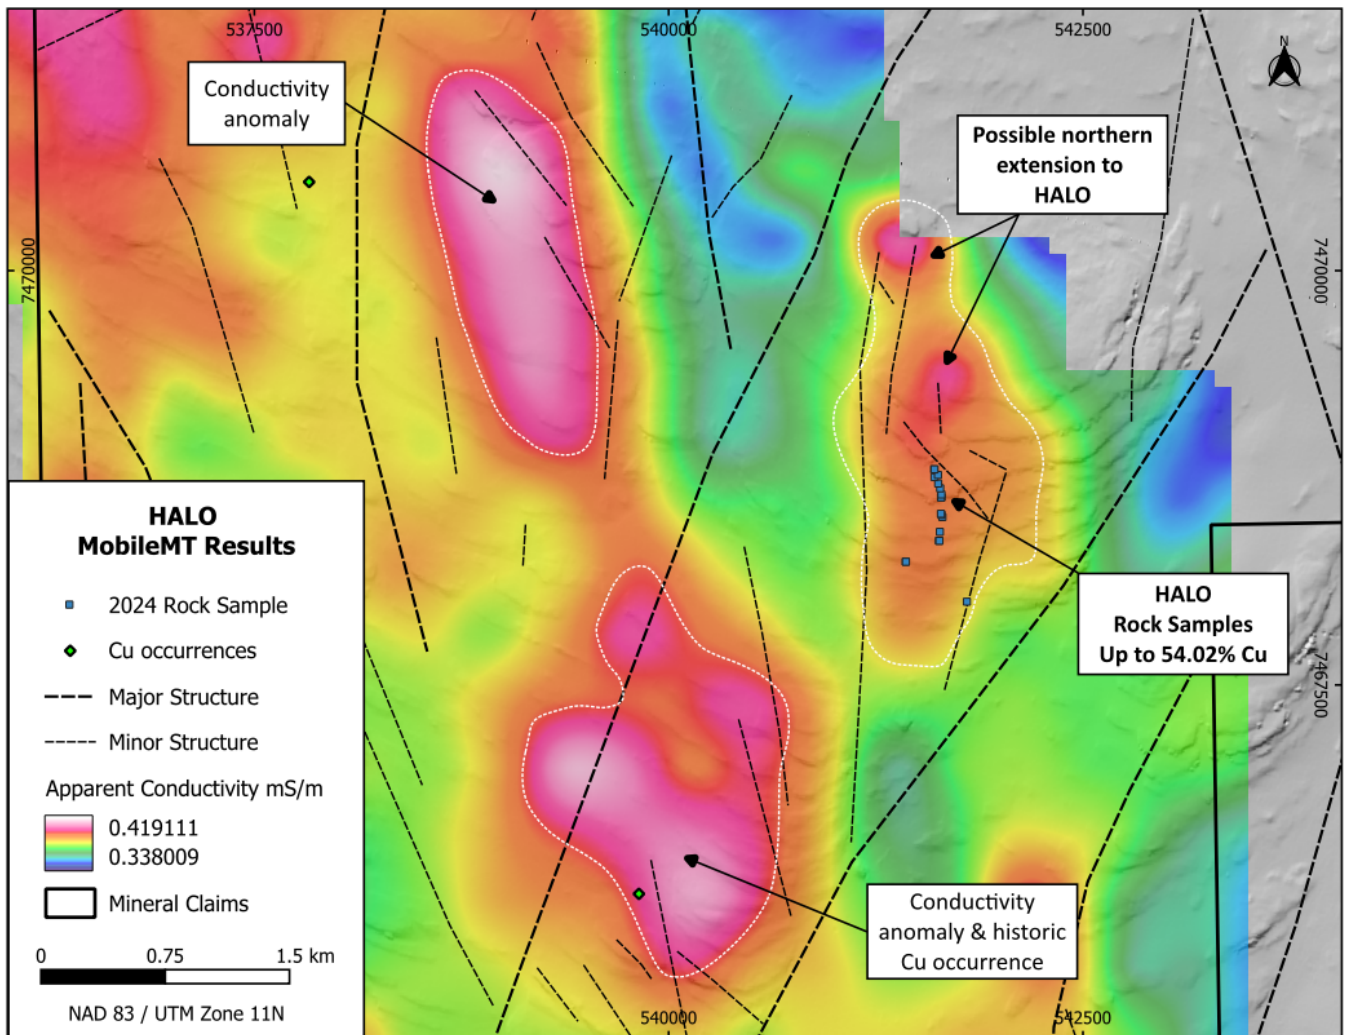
537500
540000
542500
N
7470000
7470000
7467500
Conductivity anomaly
Possible northern extension to HALO
HALO Rock Samples Up to 54.02% Cu
Conductivity anomaly & historic Cu occurrence

HALO
MobileMT Results
2024 Rock Sample
Cu occurrences
Major Structure
Minor Structure
Apparent Conductivity mS/m
0.419111
0.338009
Mineral Claims
0 0.75 1.5 km
NAD 83 / UTM Zone 11N
540000
542500